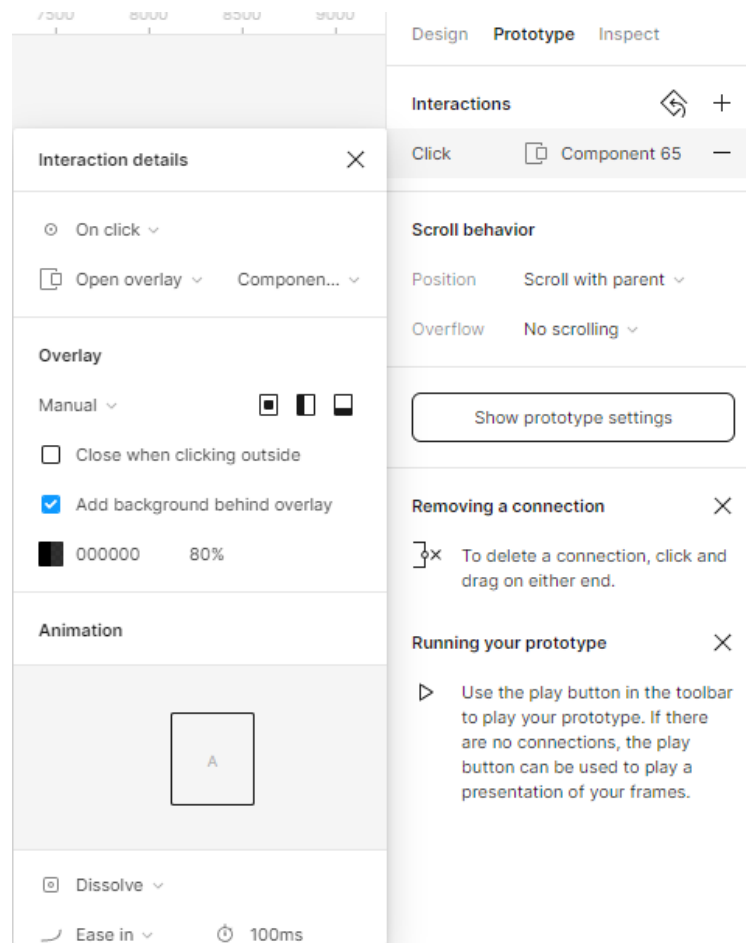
7500 8000 8500 9000

Interaction details

On click

Open overlay Componen...

Overlay

Manual

Close when clicking outside

Add background behind overlay

000000 80%

Animation

A

Dissolve

Ease in 100ms

Design Prototype Inspect

Interactions

Click Component 65

Scroll behavior

Position Scroll with parent

Overflow No scrolling

Show prototype settings

Removing a connection

To delete a connection, click and drag on either end.

Running your prototype

Use the play button in the toolbar to play your prototype. If there are no connections, the play button can be used to play a presentation of your frames.